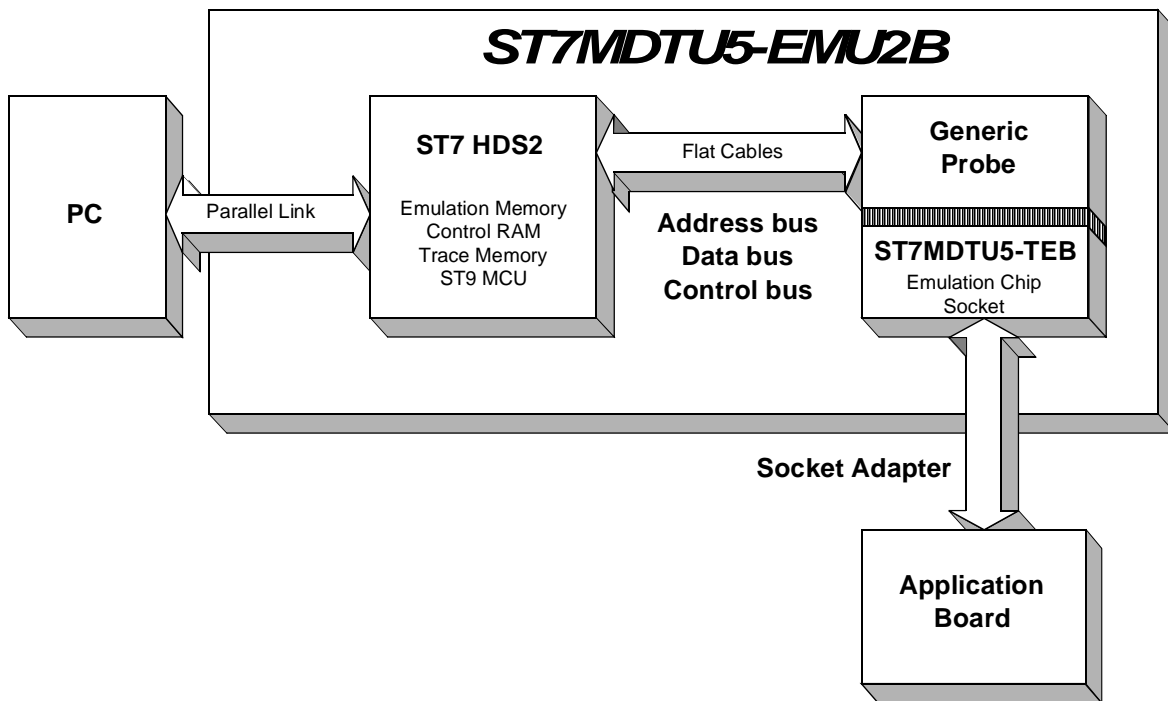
ST7MDTU5-EMU2B

PC

Parallel Link

ST7 HDS2

Emulation Memory
Control RAM
Trace Memory
ST9 MCU

Flat Cables

Address bus
Data bus
Control bus

Generic
Probe

ST7MDTU5-TEB
Emulation Chip
Socket

Socket Adapter

Application
Board